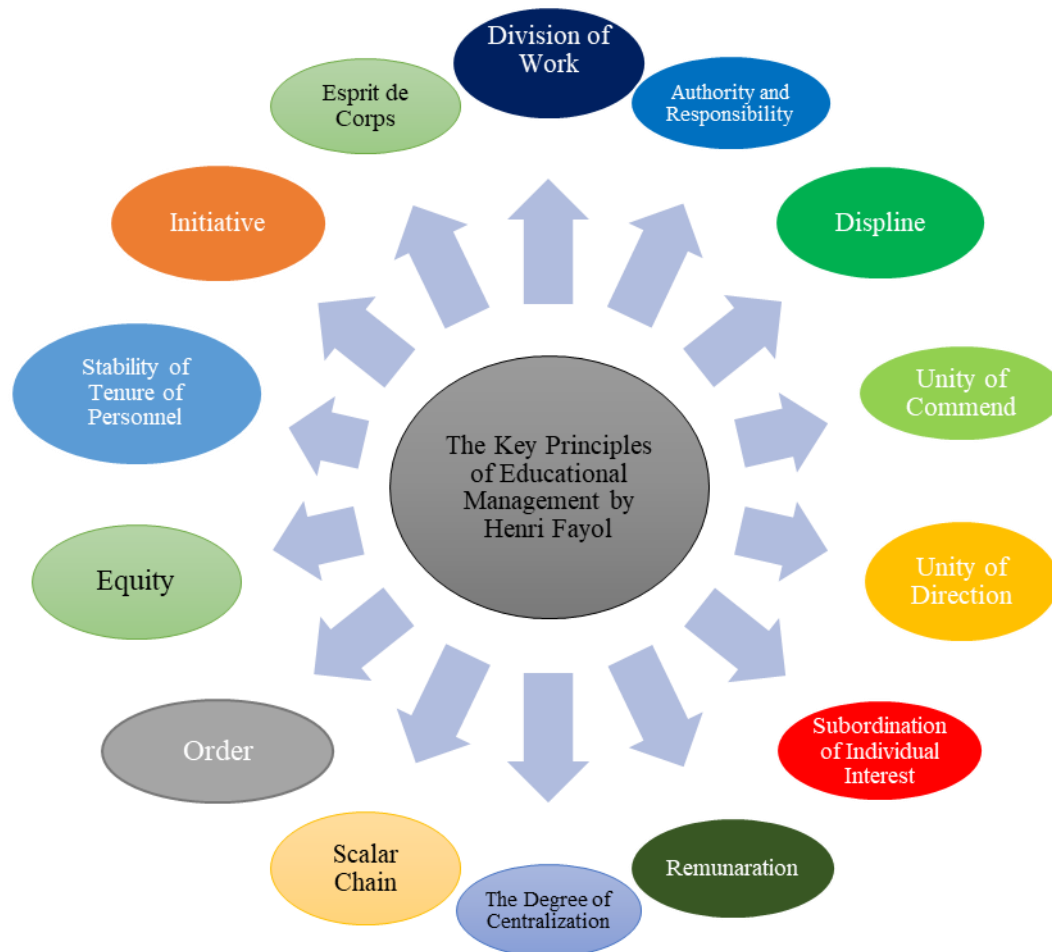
The Key Principles of Educational Management by Henri Fayol

Division of Work

Authority and Responsibility

Displine

Unity of Commend

Unity of Direction

Subordination of Individual Interest

Remunaration

The Degree of Centralization

Scalar Chain

Order

Equity

Stability of Tenure of Personnel

Initiative

Esprit de Corps